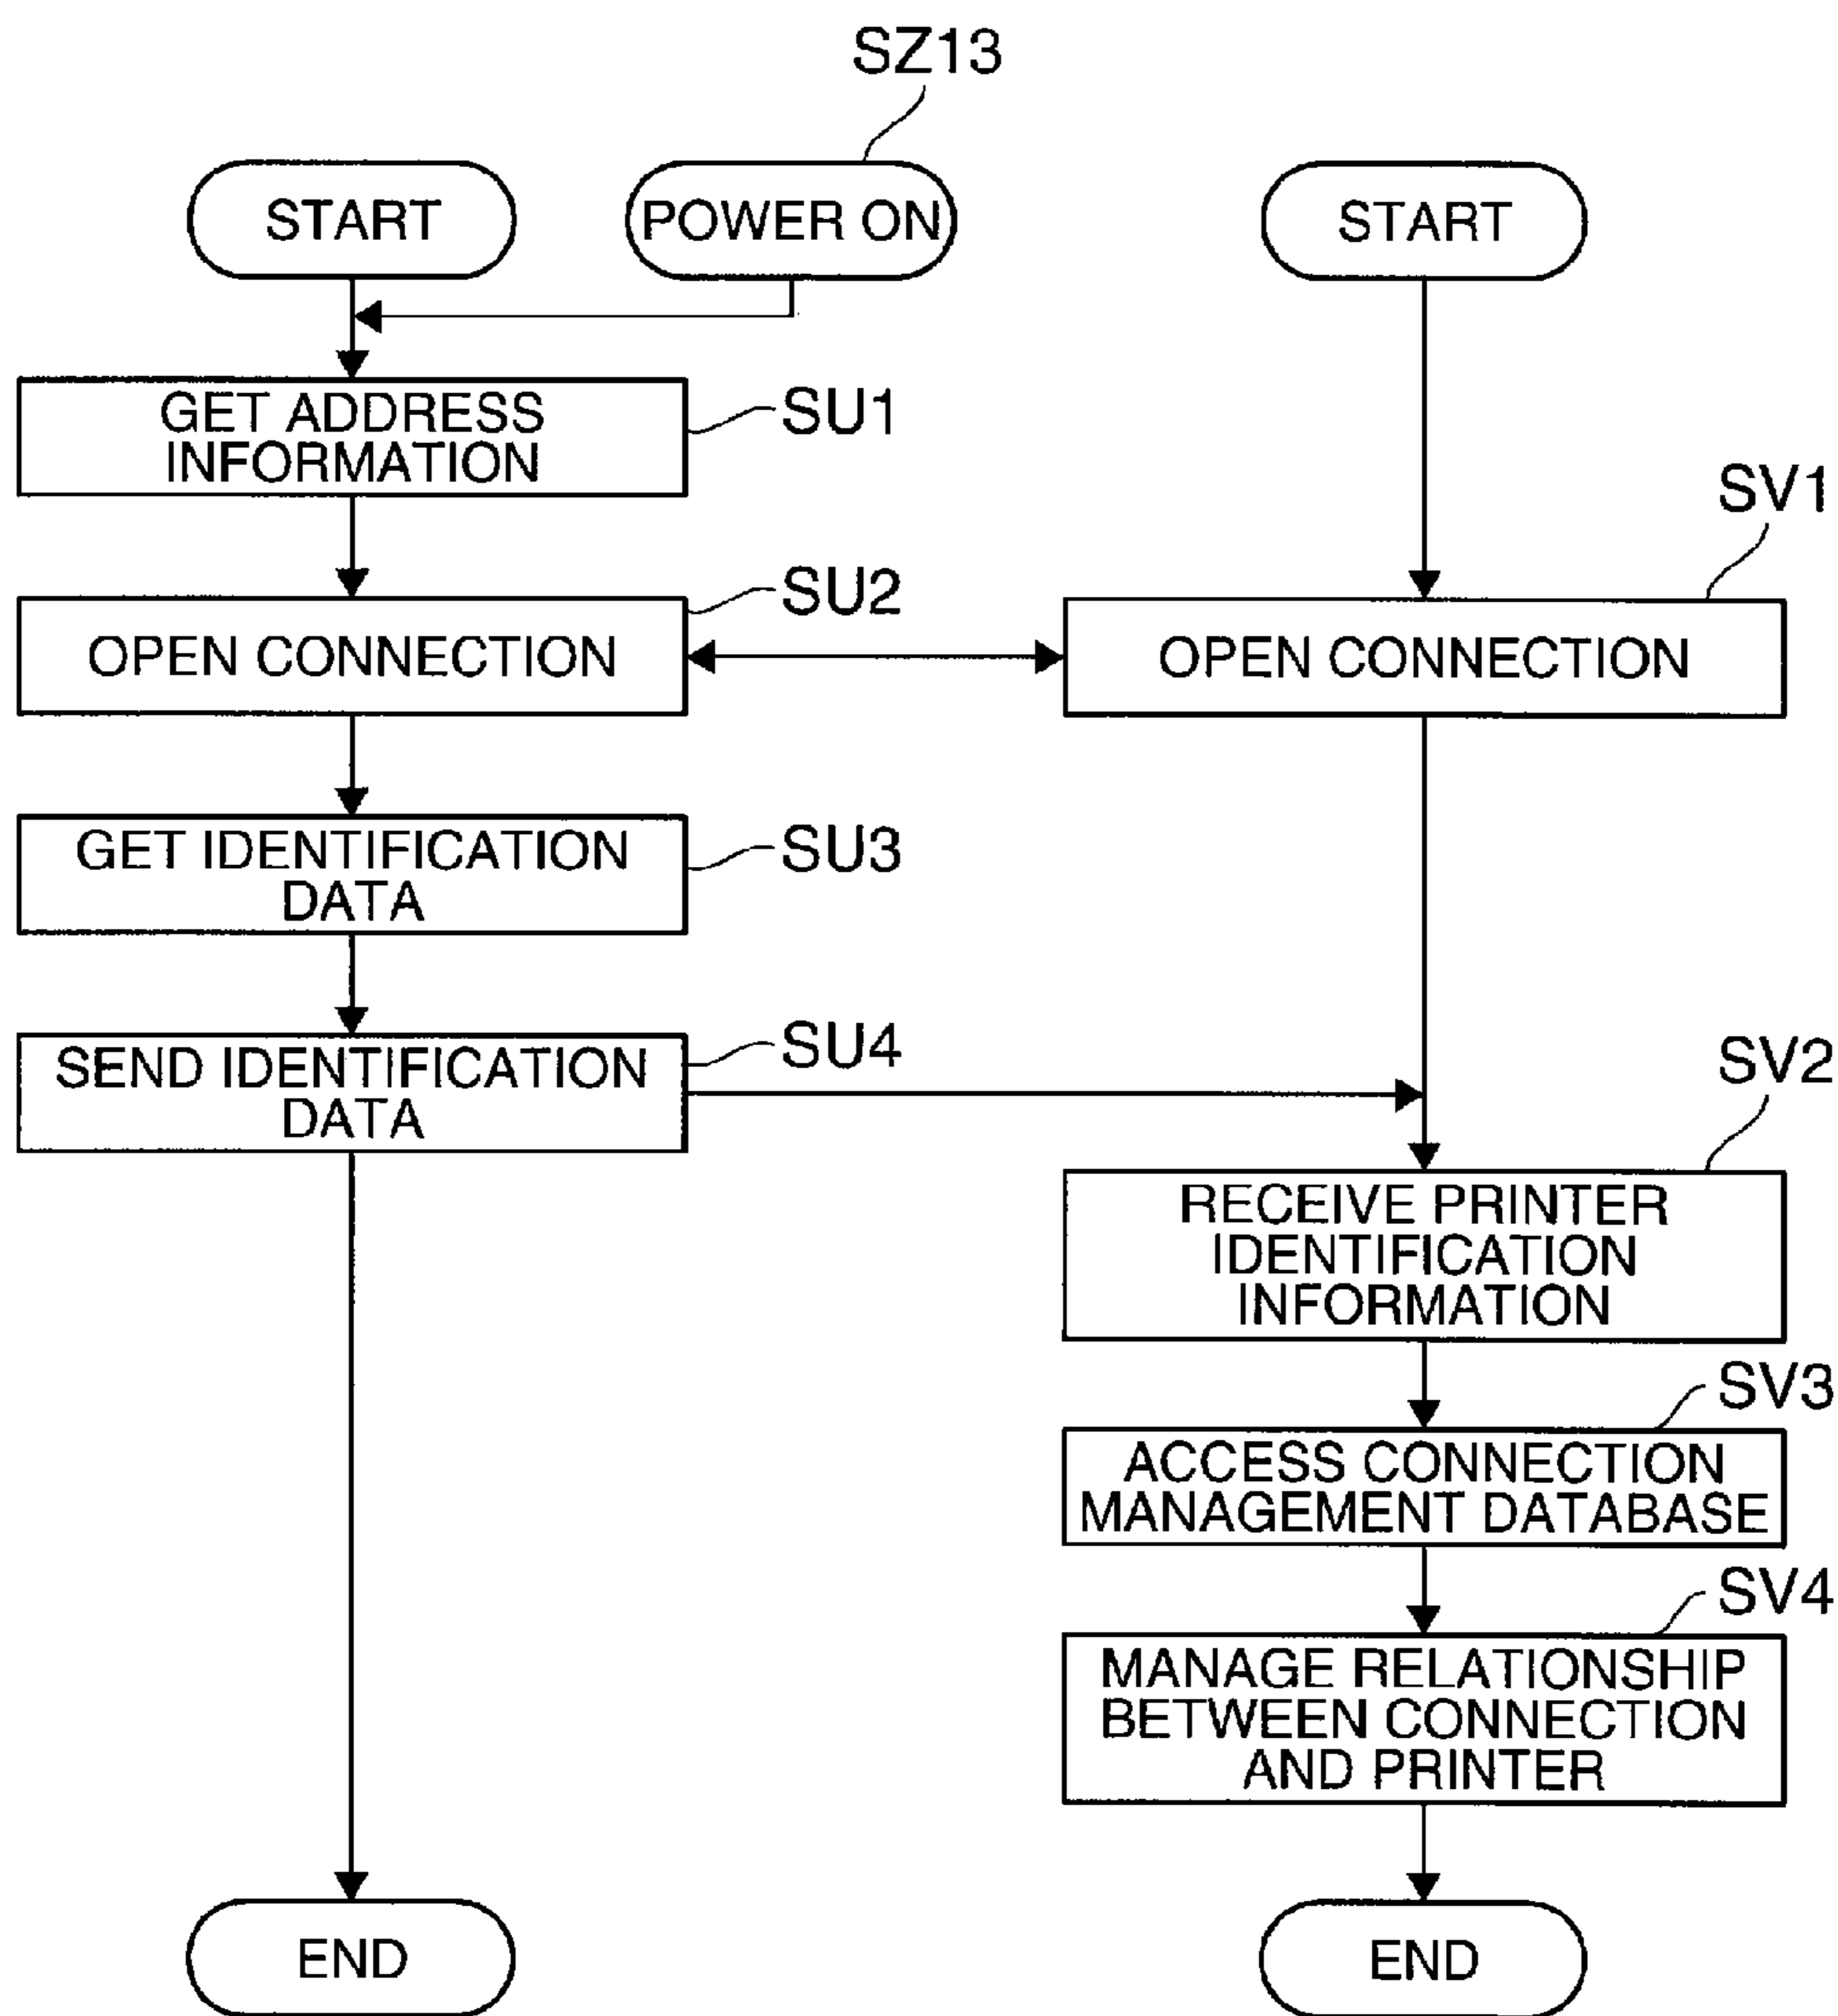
SZ13

START

POWER ON

START

GET ADDRESS INFORMATION

SU1

SV1

SU2

OPEN CONNECTION

OPEN CONNECTION

GET IDENTIFICATION DATA

SU3

SEND IDENTIFICATION DATA

SU4

SV2

RECEIVE PRINTER IDENTIFICATION INFORMATION

SV3

ACCESS CONNECTION MANAGEMENT DATABASE

SV4

MANAGE RELATIONSHIP BETWEEN CONNECTION AND PRINTER

END

END